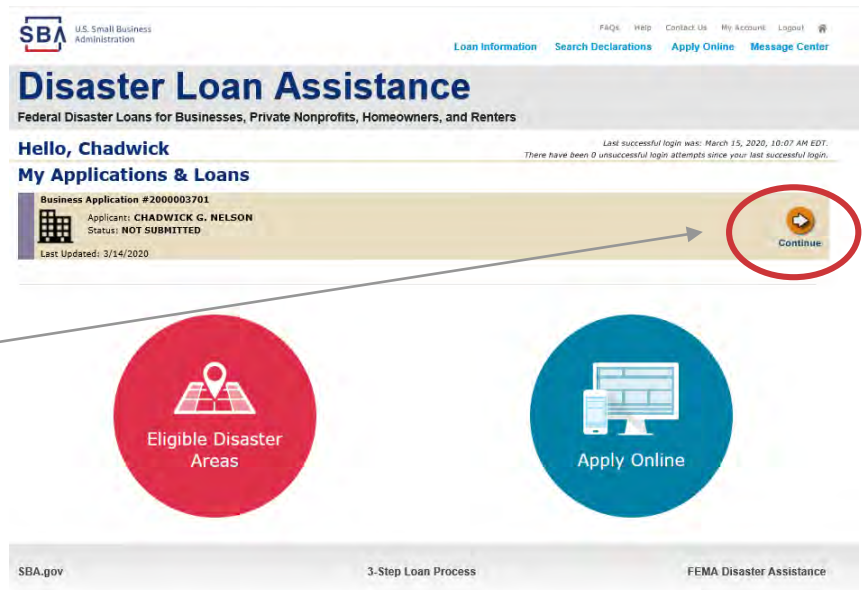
SBA U.S. Small Business Administration

FAQs Help Contact Us My Account Logout

Loan Information Search Declarations Apply Online Message Center

Disaster Loan Assistance

Federal Disaster Loans for Businesses, Private Nonprofits, Homeowners, and Renters

Hello, Chadwick

Last successful login was: March 15, 2020, 10:07 AM EDT.
There have been 0 unsuccessful login attempts since your last successful login.

My Applications & Loans

Business Application #2000003701
Applicant: CHADWICK G. NELSON
Status: NOT SUBMITTED
Last Updated: 3/14/2020

Continue

Eligible Disaster Areas

Apply Online

SBA.gov

3-Step Loan Process

FEMA Disaster Assistance